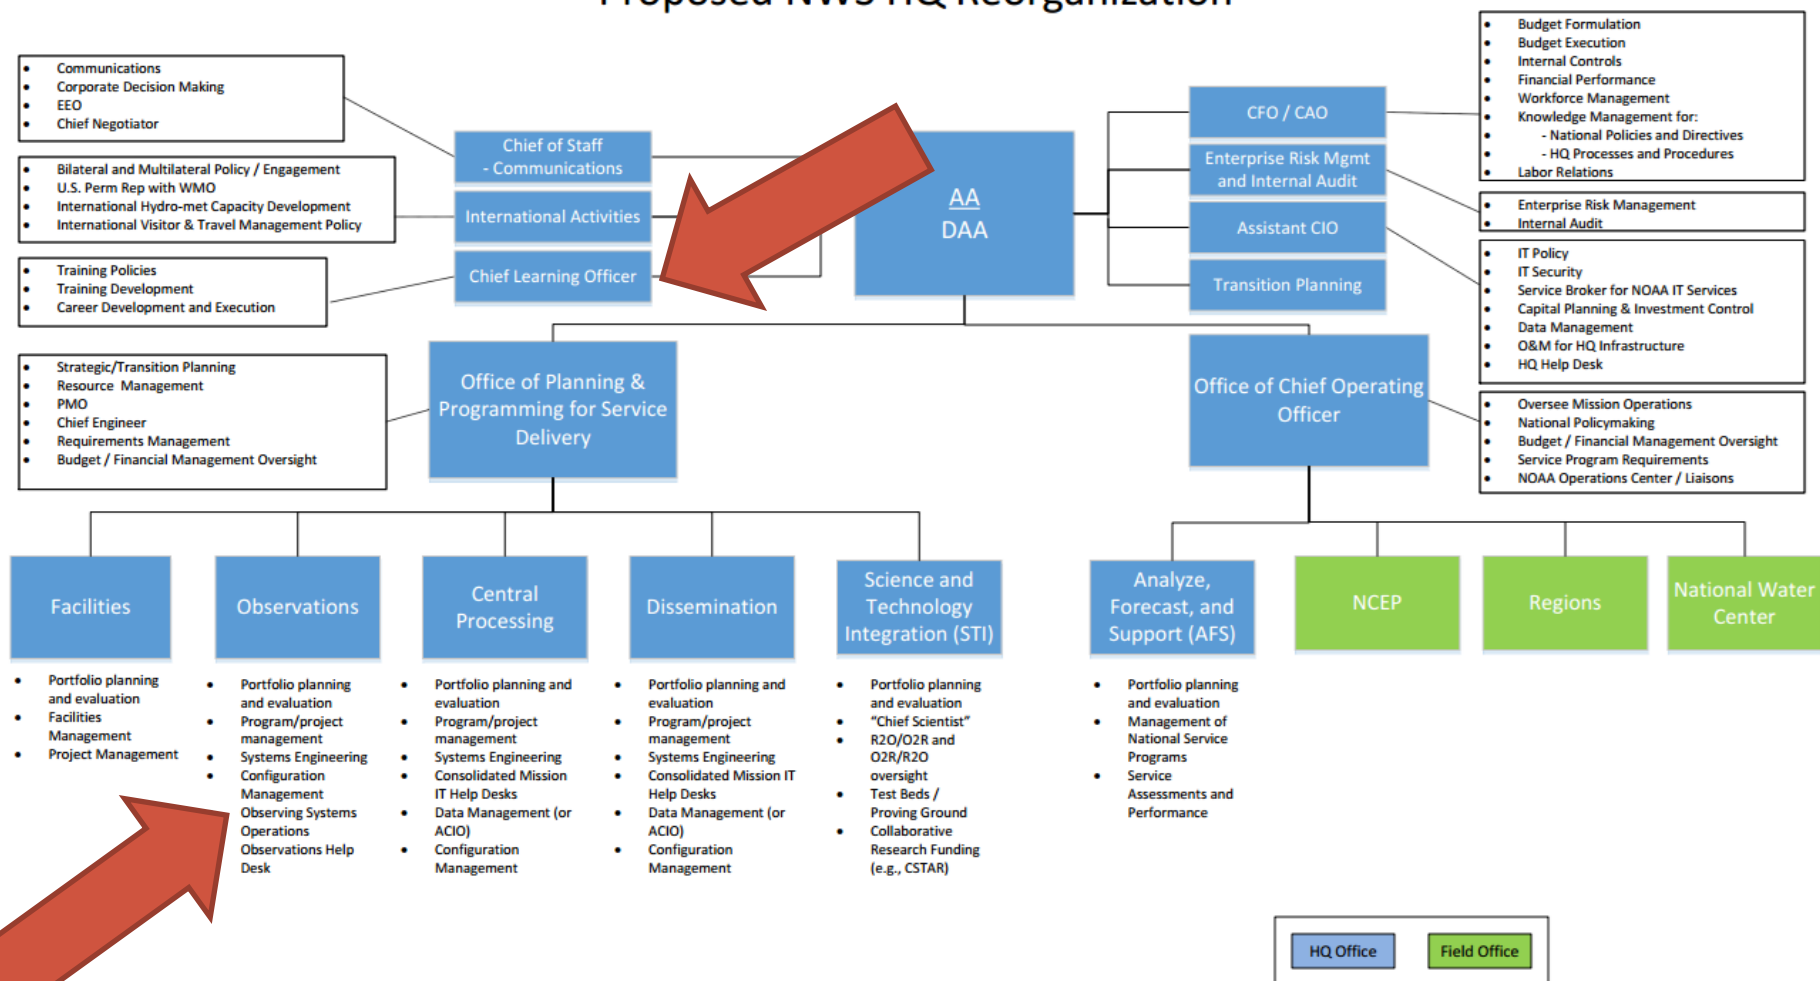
Proposed NWS HQ Reorganization

- Communications
- Corporate Decision Making
- EEO
- Chief Negotiator

- Bilateral and Multilateral Policy / Engagement
- U.S. Perm Rep with WMO
- International Hydro-met Capacity Development
- International Visitor & Travel Management Policy

- Training Policies
- Training Development
- Career Development and Execution

Chief of Staff - Communications

International Activities

Chief Learning Officer

AA
DAA

CFO / CAO

Enterprise Risk Mgmt and Internal Audit

Assistant CIO

Transition Planning

- Budget Formulation
- Budget Execution
- Internal Controls
- Financial Performance
- Workforce Management
- Knowledge Management for:
- - National Policies and Directives
- - HQ Processes and Procedures
- Labor Relations

- Enterprise Risk Management
- Internal Audit

- IT Policy
- IT Security
- Service Broker for NOAA IT Services
- Capital Planning & Investment Control
- Data Management
- O&M for HQ Infrastructure
- HQ Help Desk

- Strategic/Transition Planning
- Resource Management
- PMO
- Chief Engineer
- Requirements Management
- Budget / Financial Management Oversight

Office of Planning & Programming for Service Delivery

Office of Chief Operating Officer

- Oversee Mission Operations
- National Policymaking
- Budget / Financial Management Oversight
- Service Program Requirements
- NOAA Operations Center / Liaisons

Facilities

Observations

Central Processing

Dissemination

Science and Technology Integration (STI)

Analyze, Forecast, and Support (AFS)

NCEP

Regions

National Water Center

- Portfolio planning and evaluation
- Facilities Management
- Project Management

- Portfolio planning and evaluation
- Program/project management
- Systems Engineering
- Configuration Management
- Observing Systems Operations
- Observations Help Desk

- Portfolio planning and evaluation
- Program/project management
- Systems Engineering
- Consolidated Mission IT Help Desks
- Data Management (or ACIO)
- Configuration Management

- Portfolio planning and evaluation
- Program/project management
- Systems Engineering
- Consolidated Mission IT Help Desks
- Data Management (or ACIO)
- Configuration Management

- Portfolio planning and evaluation
- "Chief Scientist"
- R2O/O2R and O2R/R2O oversight
- Test Beds / Proving Ground
- Collaborative Research Funding (e.g., CSTAR)

- Portfolio planning and evaluation
- Management of National Service Programs
- Service Assessments and Performance

HQ Office
Field Office